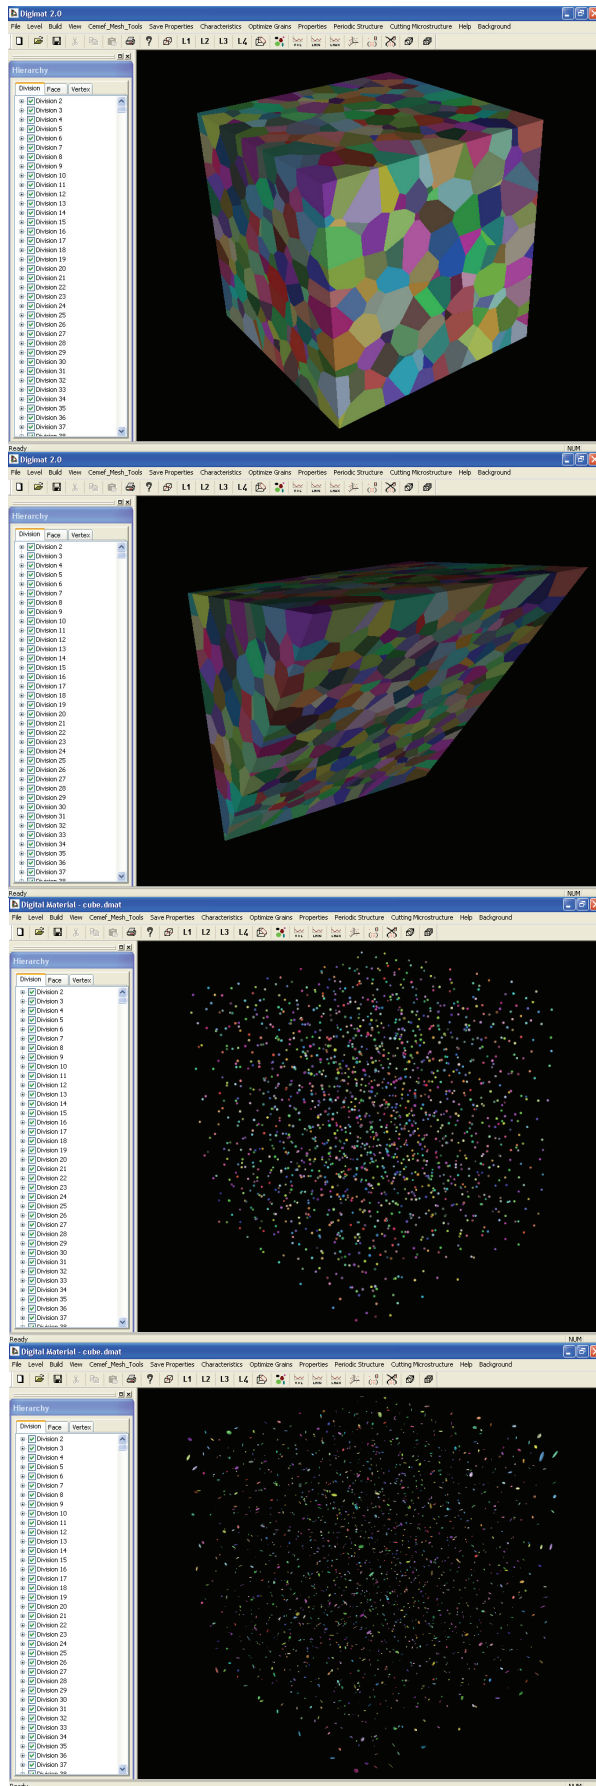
Digimat 2.0
File Level Build View Cemef_Mesh_Tools Save Properties Characteristics Optimize Grains Properties Periodic Structure Cutting Microstructure Help Background
L1 L2 L3 L4
Hierarchy
Division Face Vertex
Division 2
Division 3
Division 4
Division 5
Division 6
Division 7
Division 8
Division 9
Division 10
Division 11
Division 12
Division 13
Division 14
Division 15
Division 16
Division 17
Division 18
Division 19
Division 20
Division 21
Division 22
Division 23
Division 24
Division 25
Division 26
Division 27
Division 28
Division 29
Division 30
Division 31
Division 32
Division 33
Division 34
Division 35
Division 36
Division 37
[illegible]
Ready
NUM

Digimat 2.0
File Level Build View Cemef_Mesh_Tools Save Properties Characteristics Optimize Grains Properties Periodic Structure Cutting Microstructure Help Background
L1 L2 L3 L4
Hierarchy
Division Face Vertex
Division 2
Division 3
Division 4
Division 5
Division 6
Division 7
Division 8
Division 9
Division 10
Division 11
Division 12
Division 13
Division 14
Division 15
Division 16
Division 17
Division 18
Division 19
Division 20
Division 21
Division 22
Division 23
Division 24
Division 25
Division 26
Division 27
Division 28
Division 29
Division 30
Division 31
Division 32
Division 33
Division 34
Division 35
Division 36
Division 37
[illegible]
Ready
NUM

Digital Material - cube.dmat
File Level Build View Cemef_Mesh_Tools Save Properties Characteristics Optimize Grains Properties Periodic Structure Cutting Microstructure Help Background
L1 L2 L3 L4
Hierarchy
Division Face Vertex
Division 2
Division 3
Division 4
Division 5
Division 6
Division 7
Division 8
Division 9
Division 10
Division 11
Division 12
Division 13
Division 14
Division 15
Division 16
Division 17
Division 18
Division 19
Division 20
Division 21
Division 22
Division 23
Division 24
Division 25
Division 26
Division 27
Division 28
Division 29
Division 30
Division 31
Division 32
Division 33
Division 34
Division 35
Division 36
Division 37
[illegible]
Ready
NUM

Digital Material - cube.dmat
File Level Build View Cemef_Mesh_Tools Save Properties Characteristics Optimize Grains Properties Periodic Structure Cutting Microstructure Help Background
L1 L2 L3 L4
Hierarchy
Division Face Vertex
Division 2
Division 3
Division 4
Division 5
Division 6
Division 7
Division 8
Division 9
Division 10
Division 11
Division 12
Division 13
Division 14
Division 15
Division 16
Division 17
Division 18
Division 19
Division 20
Division 21
Division 22
Division 23
Division 24
Division 25
Division 26
Division 27
Division 28
Division 29
Division 30
Division 31
Division 32
Division 33
Division 34
Division 35
Division 36
Division 37
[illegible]
Ready
NUM